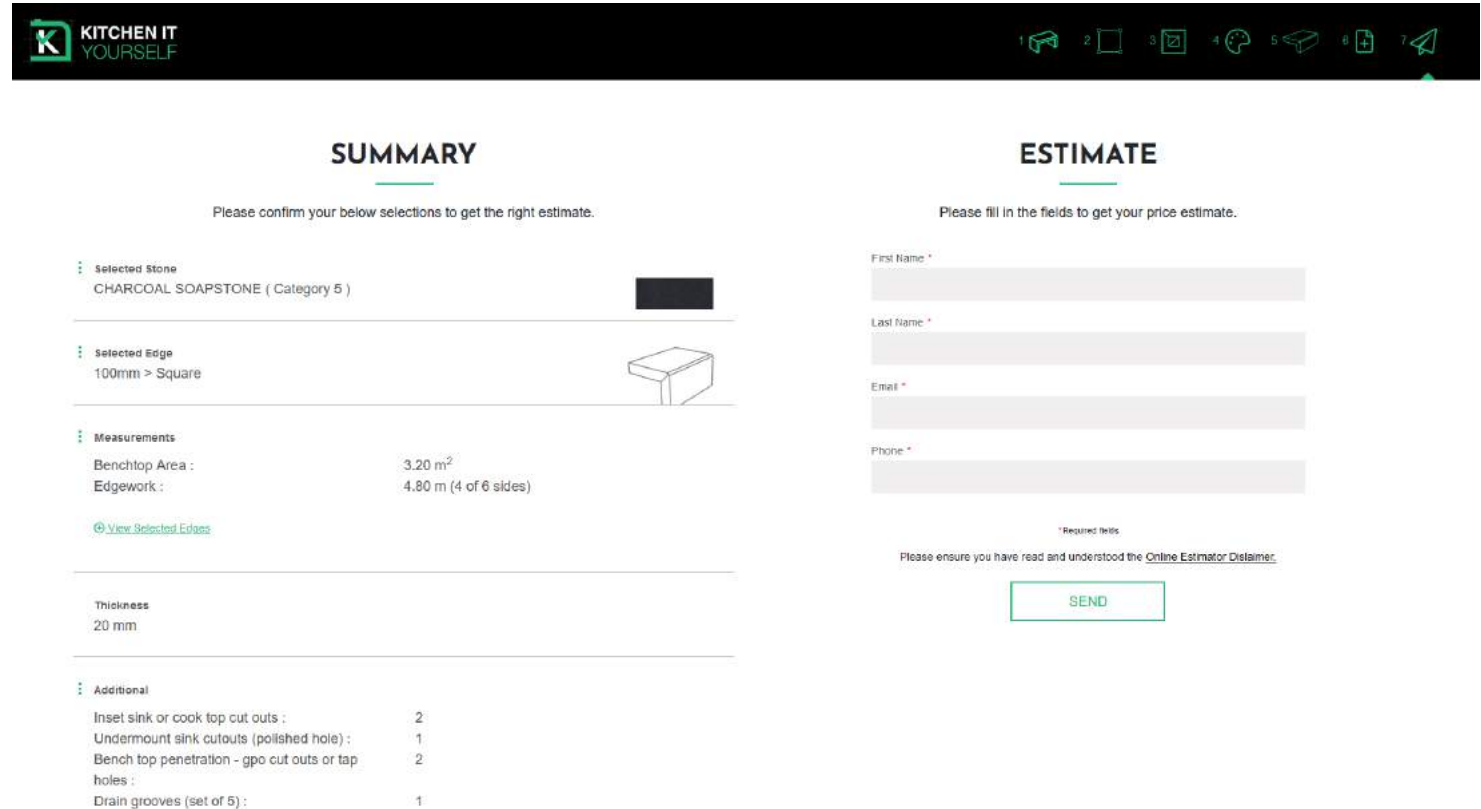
KITCHEN IT
YOURSELF

1 2 3 4 5 6 7

SUMMARY

Please confirm your below selections to get the right estimate.

Selected Stone
CHARCOAL SOAPSTONE ( Category 5 )

Selected Edge
100mm > Square

Measurements

| | |
|---|---|
| Benchtop Area : | 3.20 $m^2$ |
| Edgework : | 4.80 m (4 of 6 sides) |

View Selected Edges

Thickness
20 mm

Additional

| | |
|---|---|
| Inset sink or cook top cut outs : | 2 |
| Undermount sink cutouts (polished hole) : | 1 |
| Bench top penetration - gpo cut outs or tap holes : | 2 |
| Drain grooves (set of 5) : | 1 |

ESTIMATE

Please fill in the fields to get your price estimate.

First Name *

Last Name *

Email *

Phone *

*Required fields

Please ensure you have read and understood the Online Estimator Disclaimer.

SEND